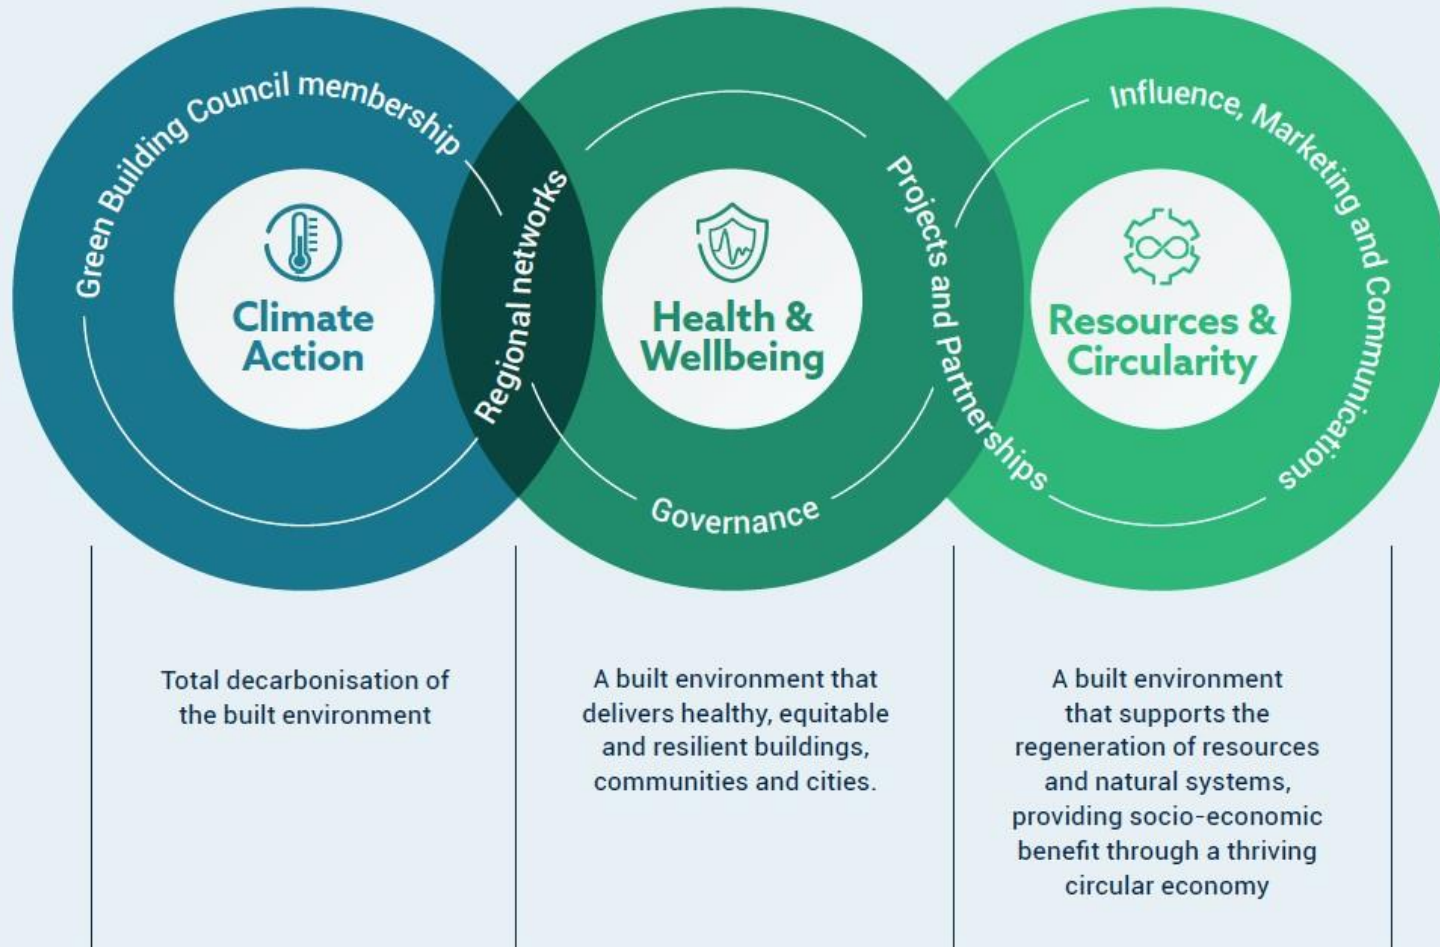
Green Building Council membership

Climate Action

Regional networks

Health & Wellbeing

Governance

Projects and Partnerships

Influence, Marketing and Communications

Resources & Circularity

Total decarbonisation of the built environment

A built environment that delivers healthy, equitable and resilient buildings, communities and cities.

A built environment that supports the regeneration of resources and natural systems, providing socio-economic benefit through a thriving circular economy